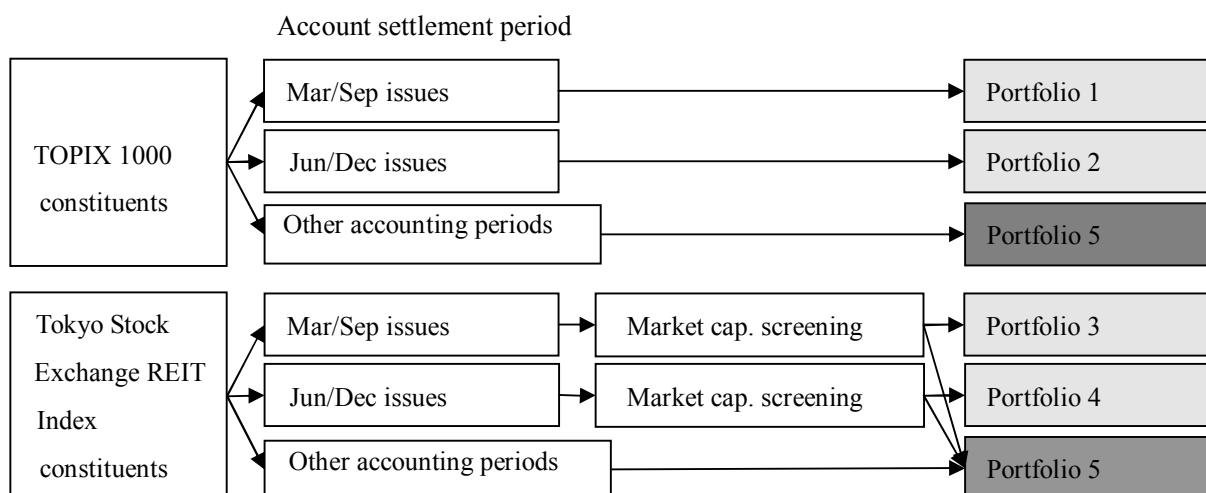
Account settlement period

TOPIX 1000 constituents

Mar/Sep issues

Portfolio 1

Jun/Dec issues

Portfolio 2

Other accounting periods

Portfolio 5

Tokyo Stock Exchange REIT Index constituents

Mar/Sep issues

Market cap. screening

Portfolio 3

Jun/Dec issues

Market cap. screening

Portfolio 4

Other accounting periods

Portfolio 5